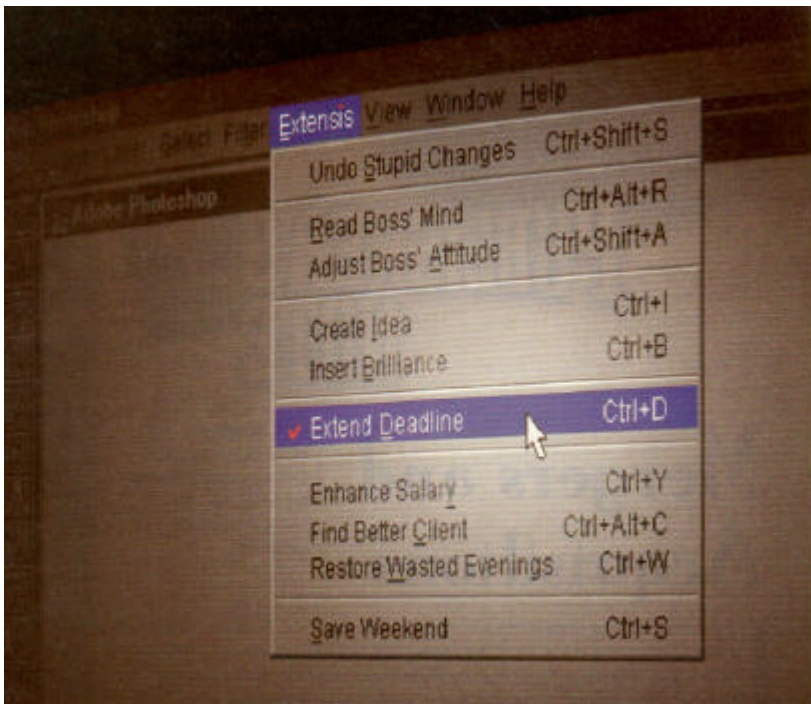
Select Filter Extensis View Window Help

Adobe Photoshop

Undo Stupid Changes Ctrl+Shift+S

Read Boss' Mind Ctrl+Alt+R
Adjust Boss' Attitude Ctrl+Shift+A

Create Idea Ctrl+I
Insert Brilliance Ctrl+B

Extend Deadline Ctrl+D

Enhance Salary Ctrl+Y
Find Better Client Ctrl+Alt+C
Restore Wasted Evenings Ctrl+W

Save Weekend Ctrl+S